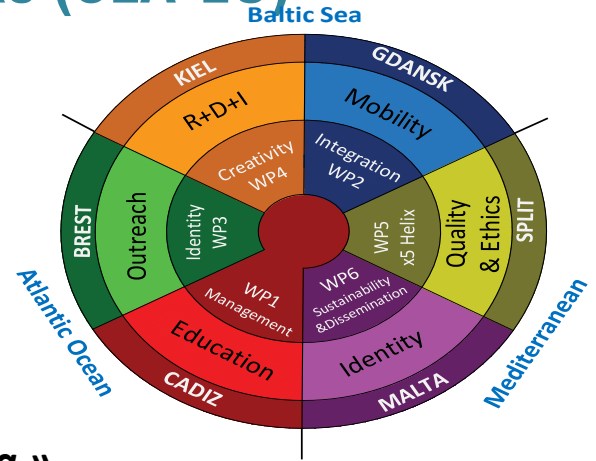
Baltic Sea

KIEL
R+D+I
Creativity WP4

GDANSK
Mobility
Integration WP2

SPLIT
Quality & Ethics
WP5 x5 Helix

MALTA
Identity
WP6 Sustainability &Dissemination

CADIZ
Education
WP1 Management

BREST
Outreach
Identity WP3

Atlantic Ocean
Mediterranean